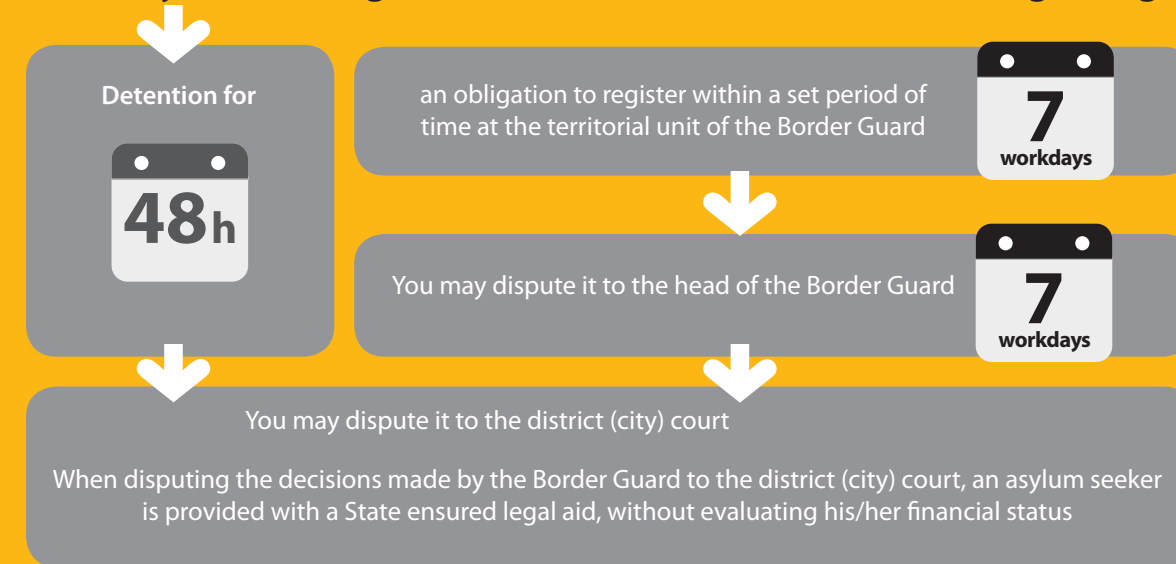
Detention for

48h

an obligation to register within a set period of time at the territorial unit of the Border Guard

7 workdays

You may dispute it to the head of the Border Guard

7 workdays

You may dispute it to the district (city) court

When disputing the decisions made by the Border Guard to the district (city) court, an asylum seeker is provided with a State ensured legal aid, without evaluating his/her financial status